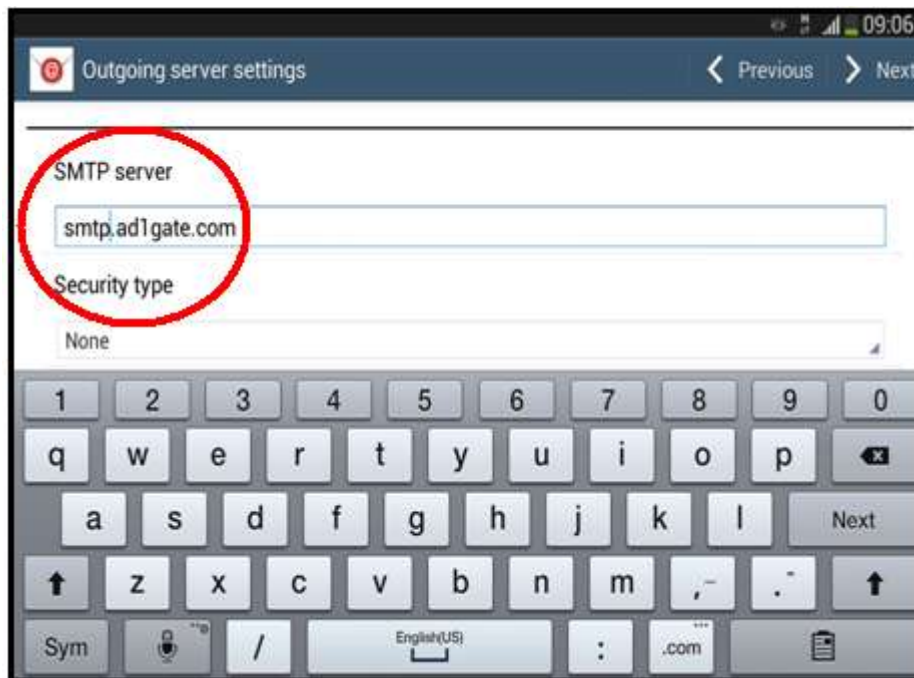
09:06

Outgoing server settings

Previous Next

SMTP server

smtp.ad1gate.com

Security type

None

1 2 3 4 5 6 7 8 9 0

q w e r t y u i o p

a s d f g h j k l Next

z x c v b n m , .

Sym / English(US) : .com